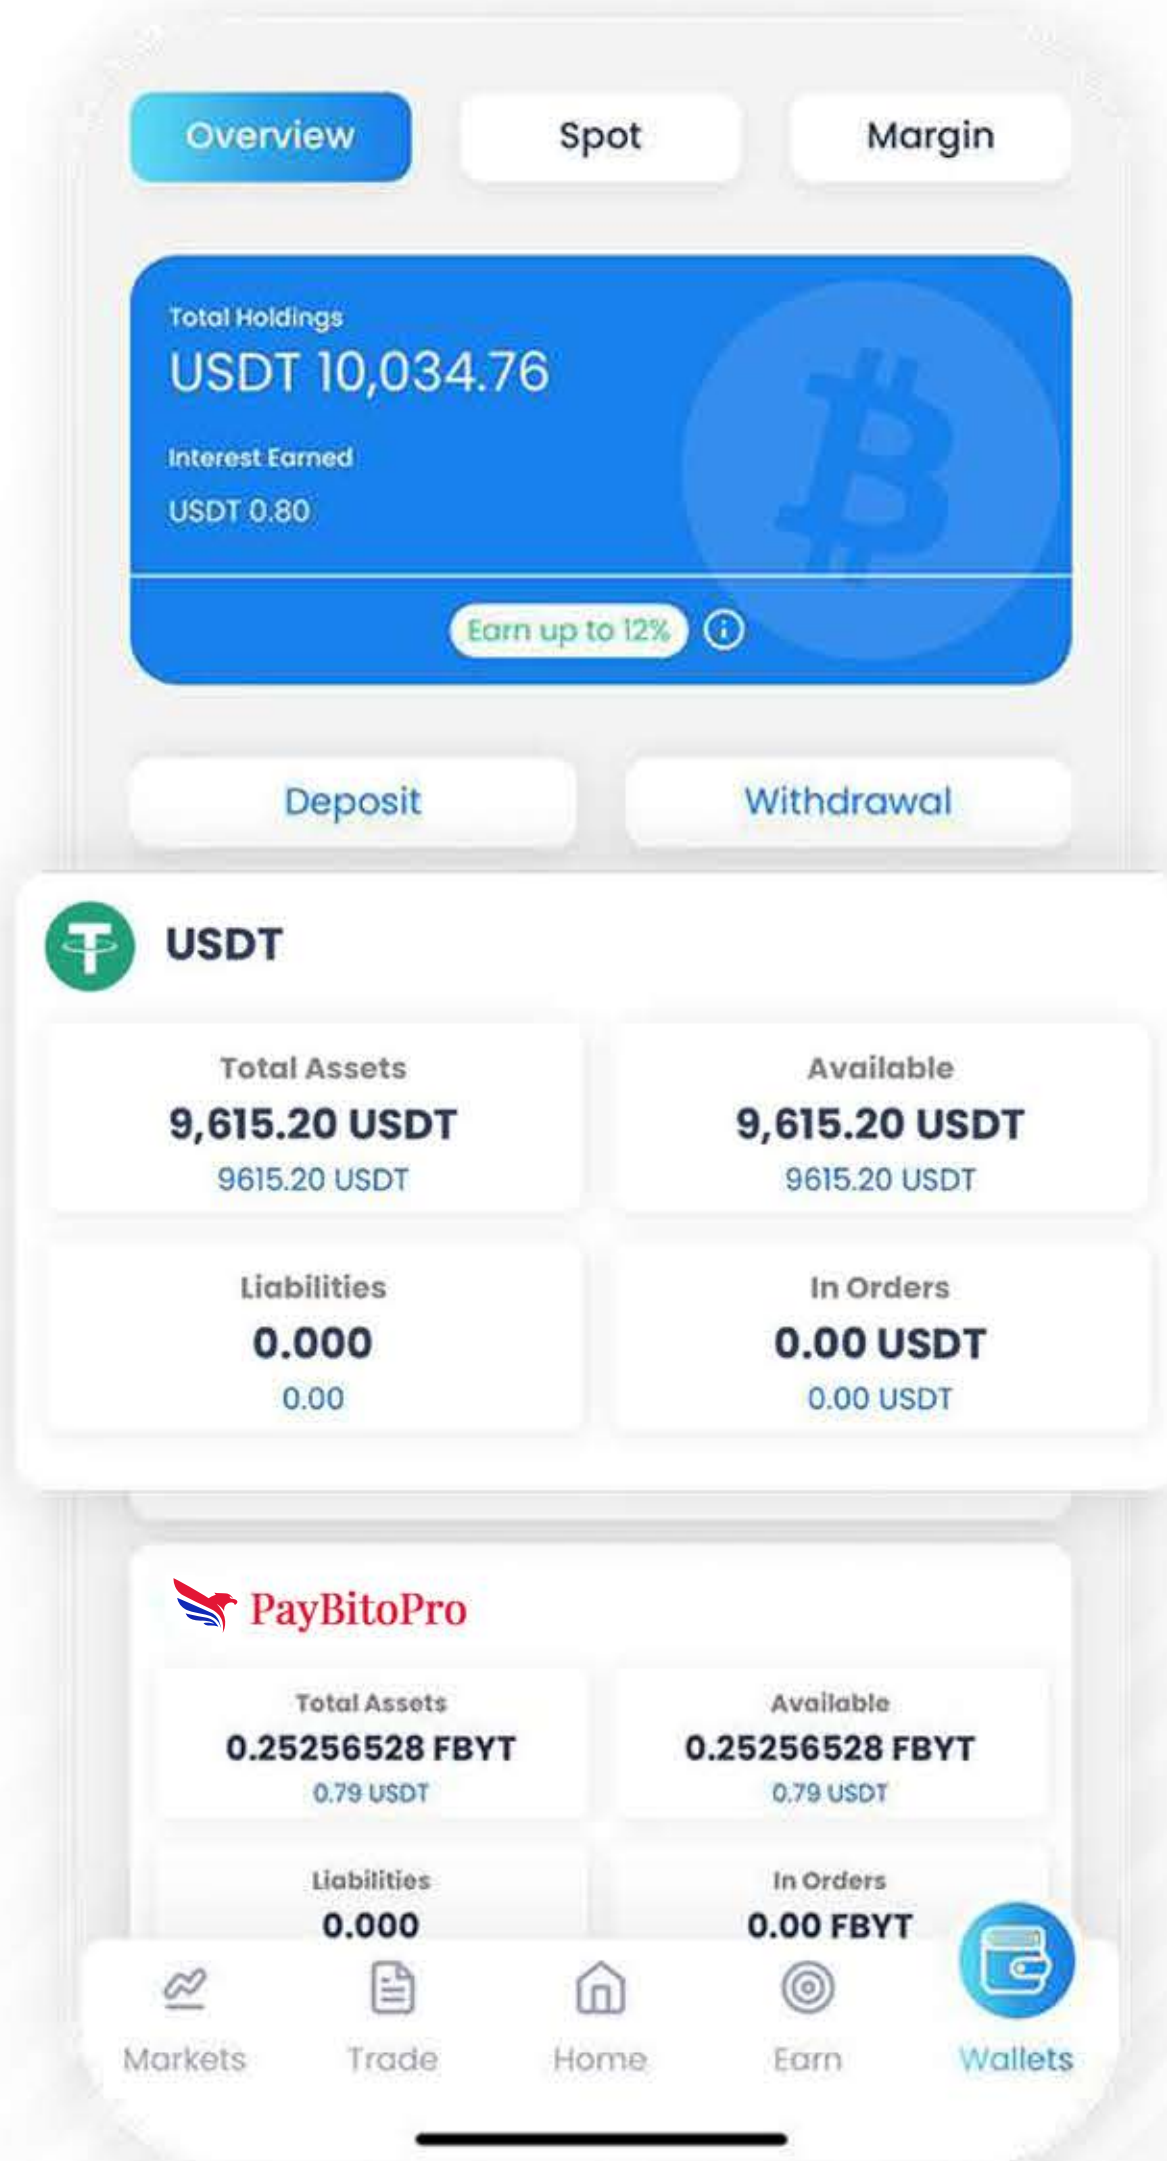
Overview
Spot
Margin

Total Holdings
USDT 10,034.76
Interest Earned
USDT 0.80

Earn up to 12%

Deposit
Withdrawal

USDT

| Total Assets | Available |
|---|---|
| 9,615.20 USDT | 9,615.20 USDT |
| 9615.20 USDT | 9615.20 USDT |

| Liabilities | In Orders |
|---|---|
| 0.000 | 0.00 USDT |
| 0.00 | 0.00 USDT |

PayBitoPro

| Total Assets | Available |
|---|---|
| 0.25256528 FBYT | 0.25256528 FBYT |
| 0.79 USDT | 0.79 USDT |

| Liabilities | In Orders |
|---|---|
| 0.000 | 0.00 FBYT |

Markets
Trade
Home
Earn
Wallets